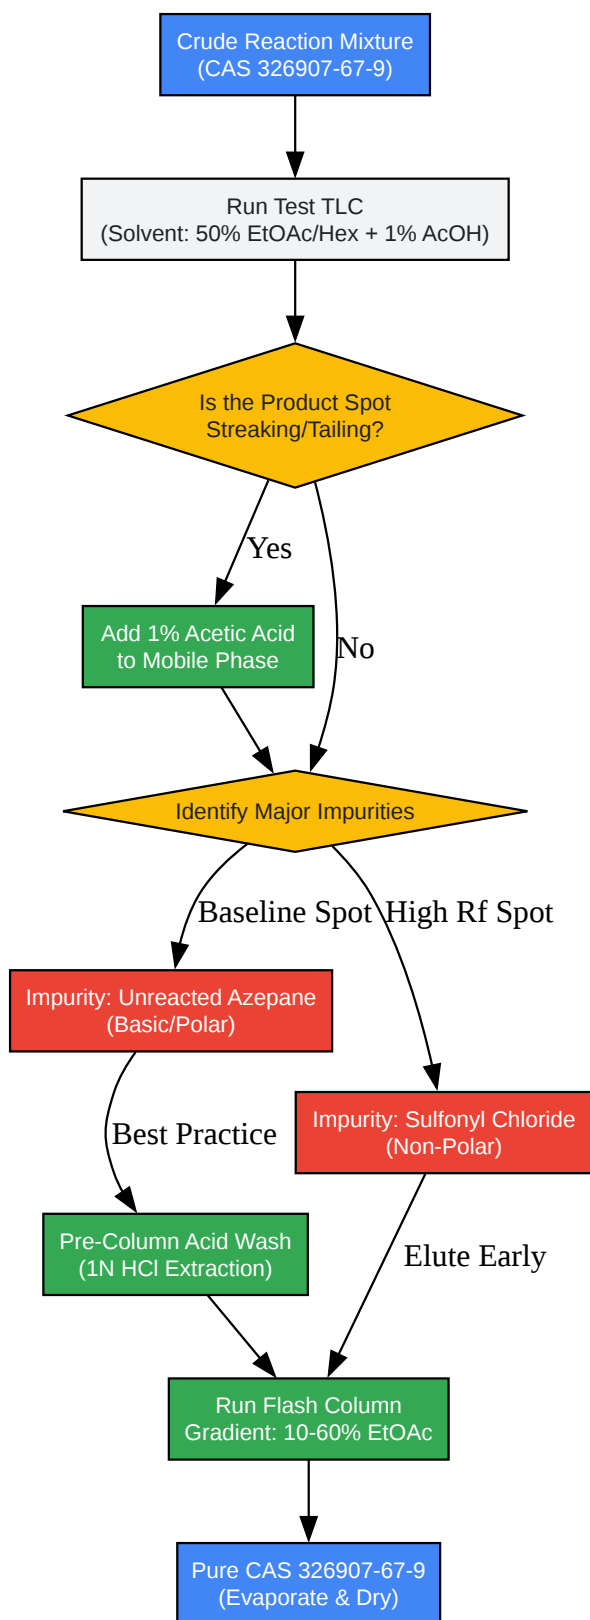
Crude Reaction Mixture
(CAS 326907-67-9)

Run Test TLC
(Solvent: 50% EtOAc/Hex + 1% AcOH)

Is the Product Spot
Streaking/Tailing?

Yes

No

Add 1% Acetic Acid
to Mobile Phase

Identify Major Impurities

Baseline Spot

High Rf Spot

Impurity: Unreacted Azepane
(Basic/Polar)

Best Practice

Impurity: Sulfonyl Chloride
(Non-Polar)

Pre-Column Acid Wash
(1N HCl Extraction)

Elute Early

Run Flash Column
Gradient: 10-60% EtOAc

Pure CAS 326907-67-9
(Evaporate & Dry)